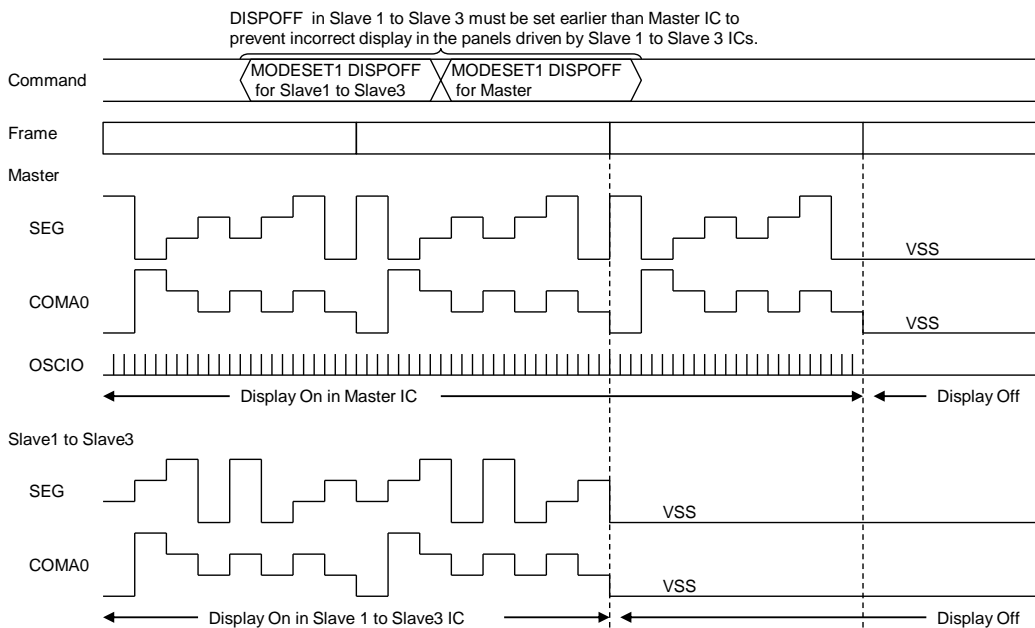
DISPOFF in Slave 1 to Slave 3 must be set earlier than Master IC to prevent incorrect display in the panels driven by Slave 1 to Slave 3 ICs.

Command

MODESET1 DISPOFF for Slave1 to Slave3

MODESET1 DISPOFF for Master

Frame

Master

SEG

VSS

COMA0

VSS

OSCIO

Display On in Master IC

Display Off

Slave1 to Slave3

SEG

VSS

COMA0

VSS

Display On in Slave 1 to Slave3 IC

Display Off